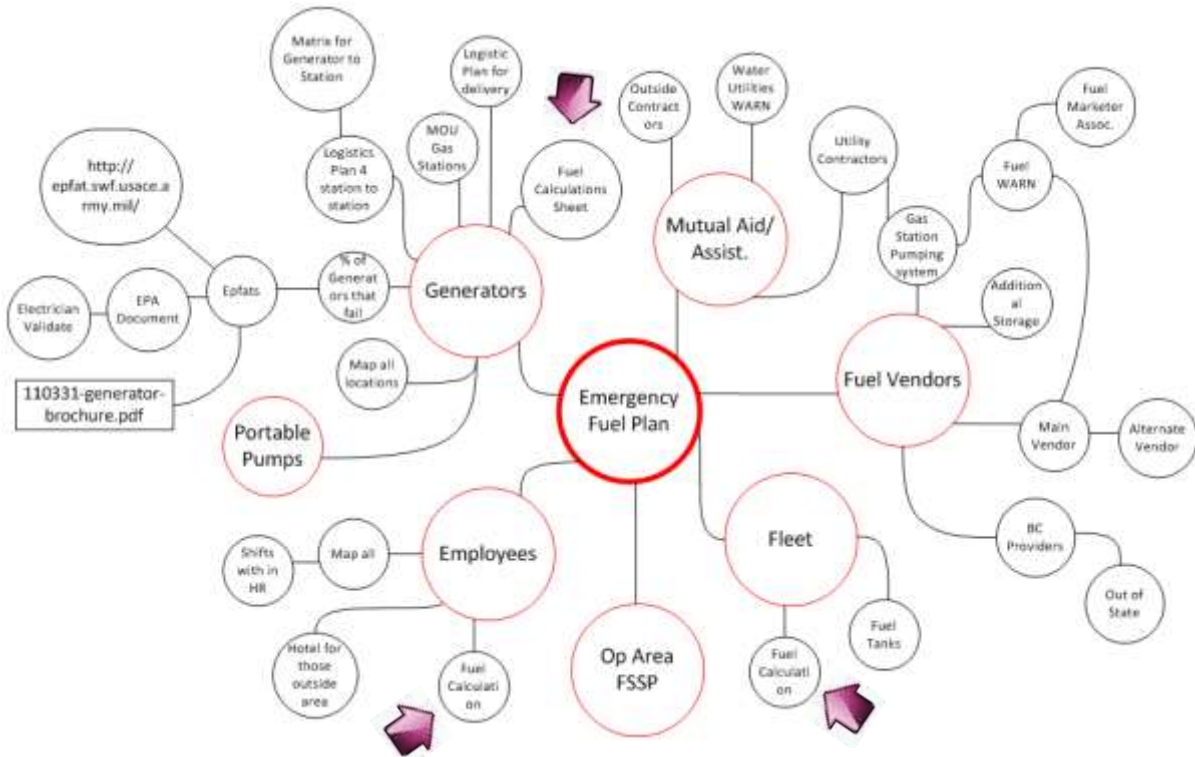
Matrix for Generator to Station

Logistic Plan for delivery

Outside Contractors

Water Utilities WARN

Fuel Marketer Assoc.

Logistics Plan 4 station to station

MOU Gas Stations

Fuel Calculations Sheet

Utility Contractors

Fuel WARN

http://epfat.swf.usace.army.mil/

Mutual Aid/ Assist.

Gas Station Pumping system

Electrician Validate

EPA Document

Epfats

% of Generators that fail

Generators

Additional Storage

Map all locations

Fuel Vendors

110331-generator-brochure.pdf

Emergency Fuel Plan

Main Vendor

Alternate Vendor

Portable Pumps

Shifts with in HR

Map all

Employees

Fleet

BC Providers

Out of State

Hotel for those outside area

Fuel Calculation

Op Area FSSP

Fuel Calculation

Fuel Tanks